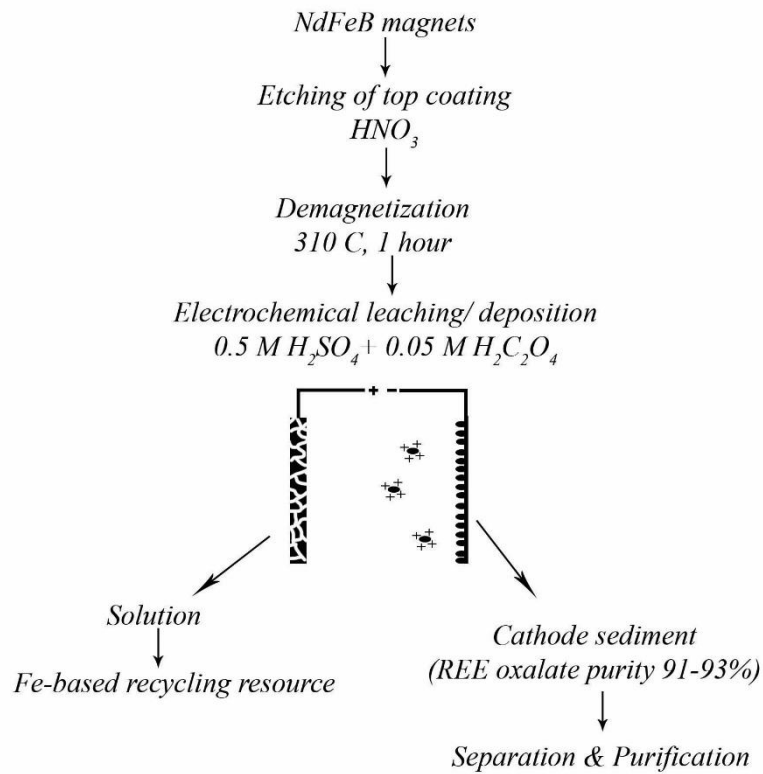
NdFeB magnets

Etching of top coating
$HNO_3$

Demagnetization
310 C, 1 hour

Electrochemical leaching/ deposition
0.5 M $H_2SO_4$ + 0.05 M $H_2C_2O_4$

+ –

Solution

Fe-based recycling resource

Cathode sediment
(REE oxalate purity 91-93%)

Separation & Purification